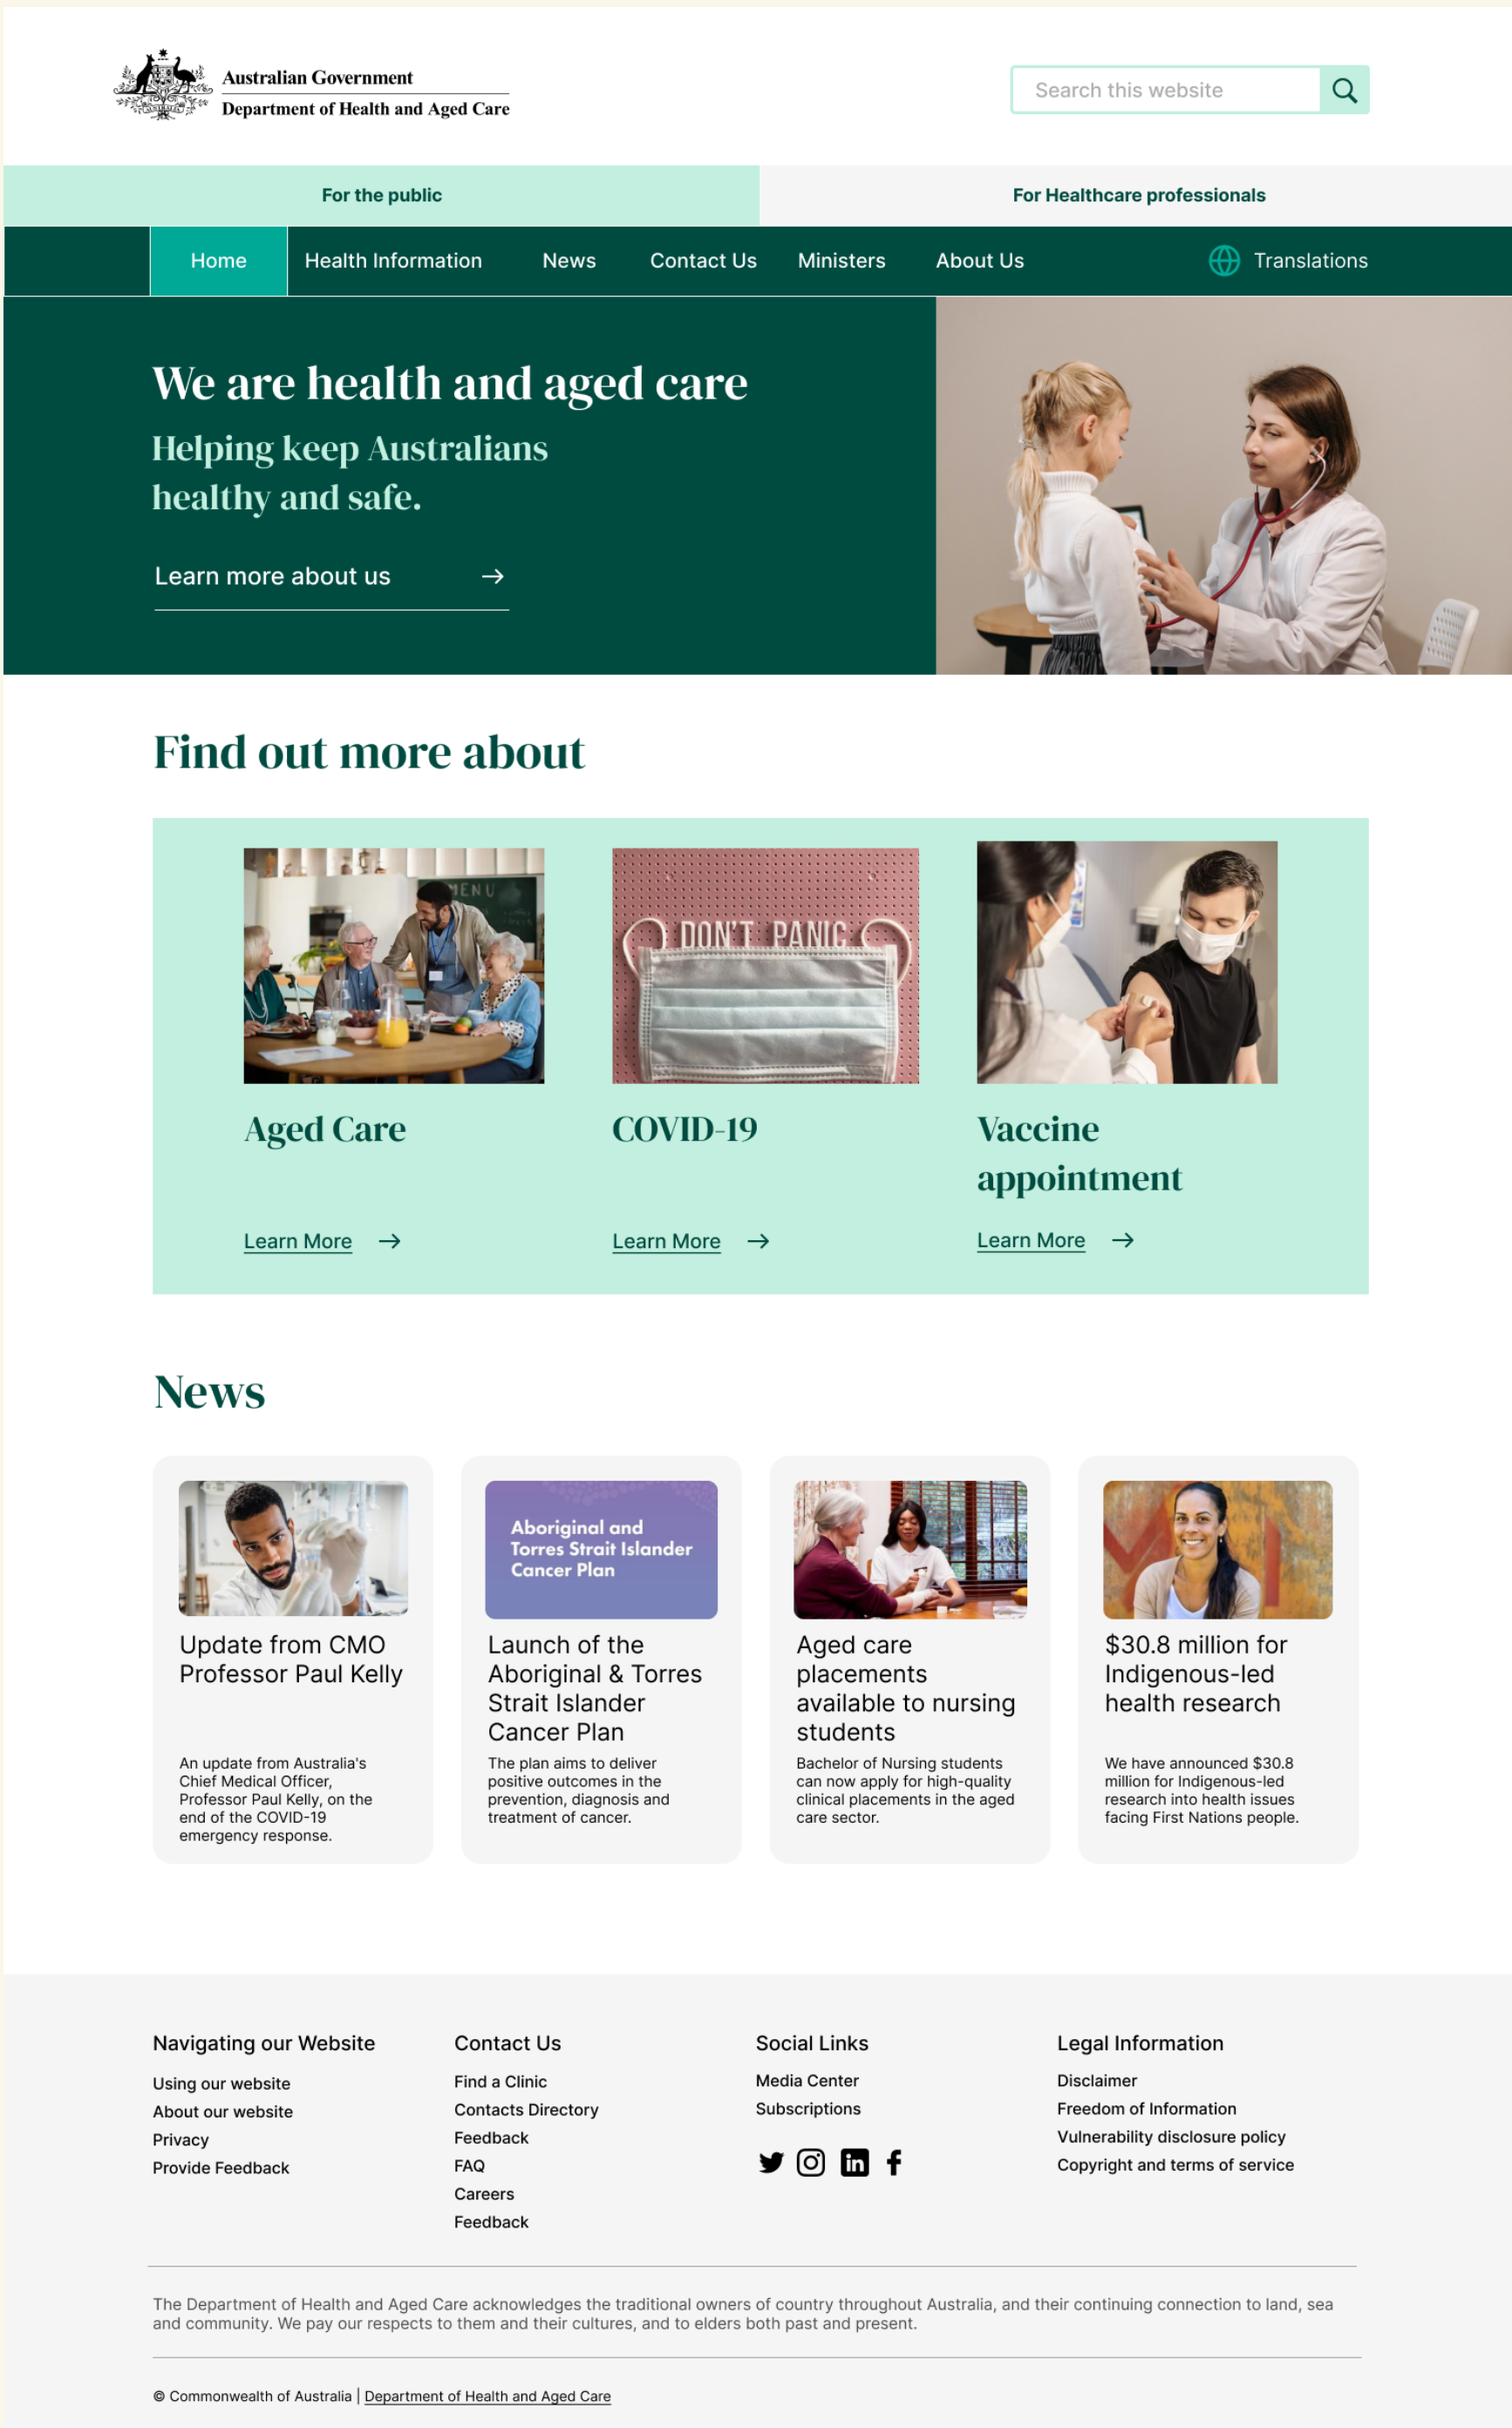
Australian Government
Department of Health and Aged Care

Search this website

For the public

For Healthcare professionals

Home Health Information News Contact Us Ministers About Us Translations

We are health and aged care

Helping keep Australians healthy and safe.

Learn more about us →

Find out more about

MENU

DON'T PANIC

Aged Care

Learn More →

COVID-19

Learn More →

Vaccine appointment

Learn More →

News

Update from CMO Professor Paul Kelly

An update from Australia's Chief Medical Officer, Professor Paul Kelly, on the end of the COVID-19 emergency response.

Aboriginal and Torres Strait Islander Cancer Plan

Launch of the Aboriginal & Torres Strait Islander Cancer Plan

The plan aims to deliver positive outcomes in the prevention, diagnosis and treatment of cancer.

Aged care placements available to nursing students

Bachelor of Nursing students can now apply for high-quality clinical placements in the aged care sector.

$30.8 million for Indigenous-led health research

We have announced $30.8 million for Indigenous-led research into health issues facing First Nations people.

Navigating our Website
Using our website
About our website
Privacy
Provide Feedback

Contact Us
Find a Clinic
Contacts Directory
Feedback
FAQ
Careers
Feedback

Social Links
Media Center
Subscriptions

Legal Information
Disclaimer
Freedom of Information
Vulnerability disclosure policy
Copyright and terms of service

The Department of Health and Aged Care acknowledges the traditional owners of country throughout Australia, and their continuing connection to land, sea and community. We pay our respects to them and their cultures, and to elders both past and present.

© Commonwealth of Australia | Department of Health and Aged Care